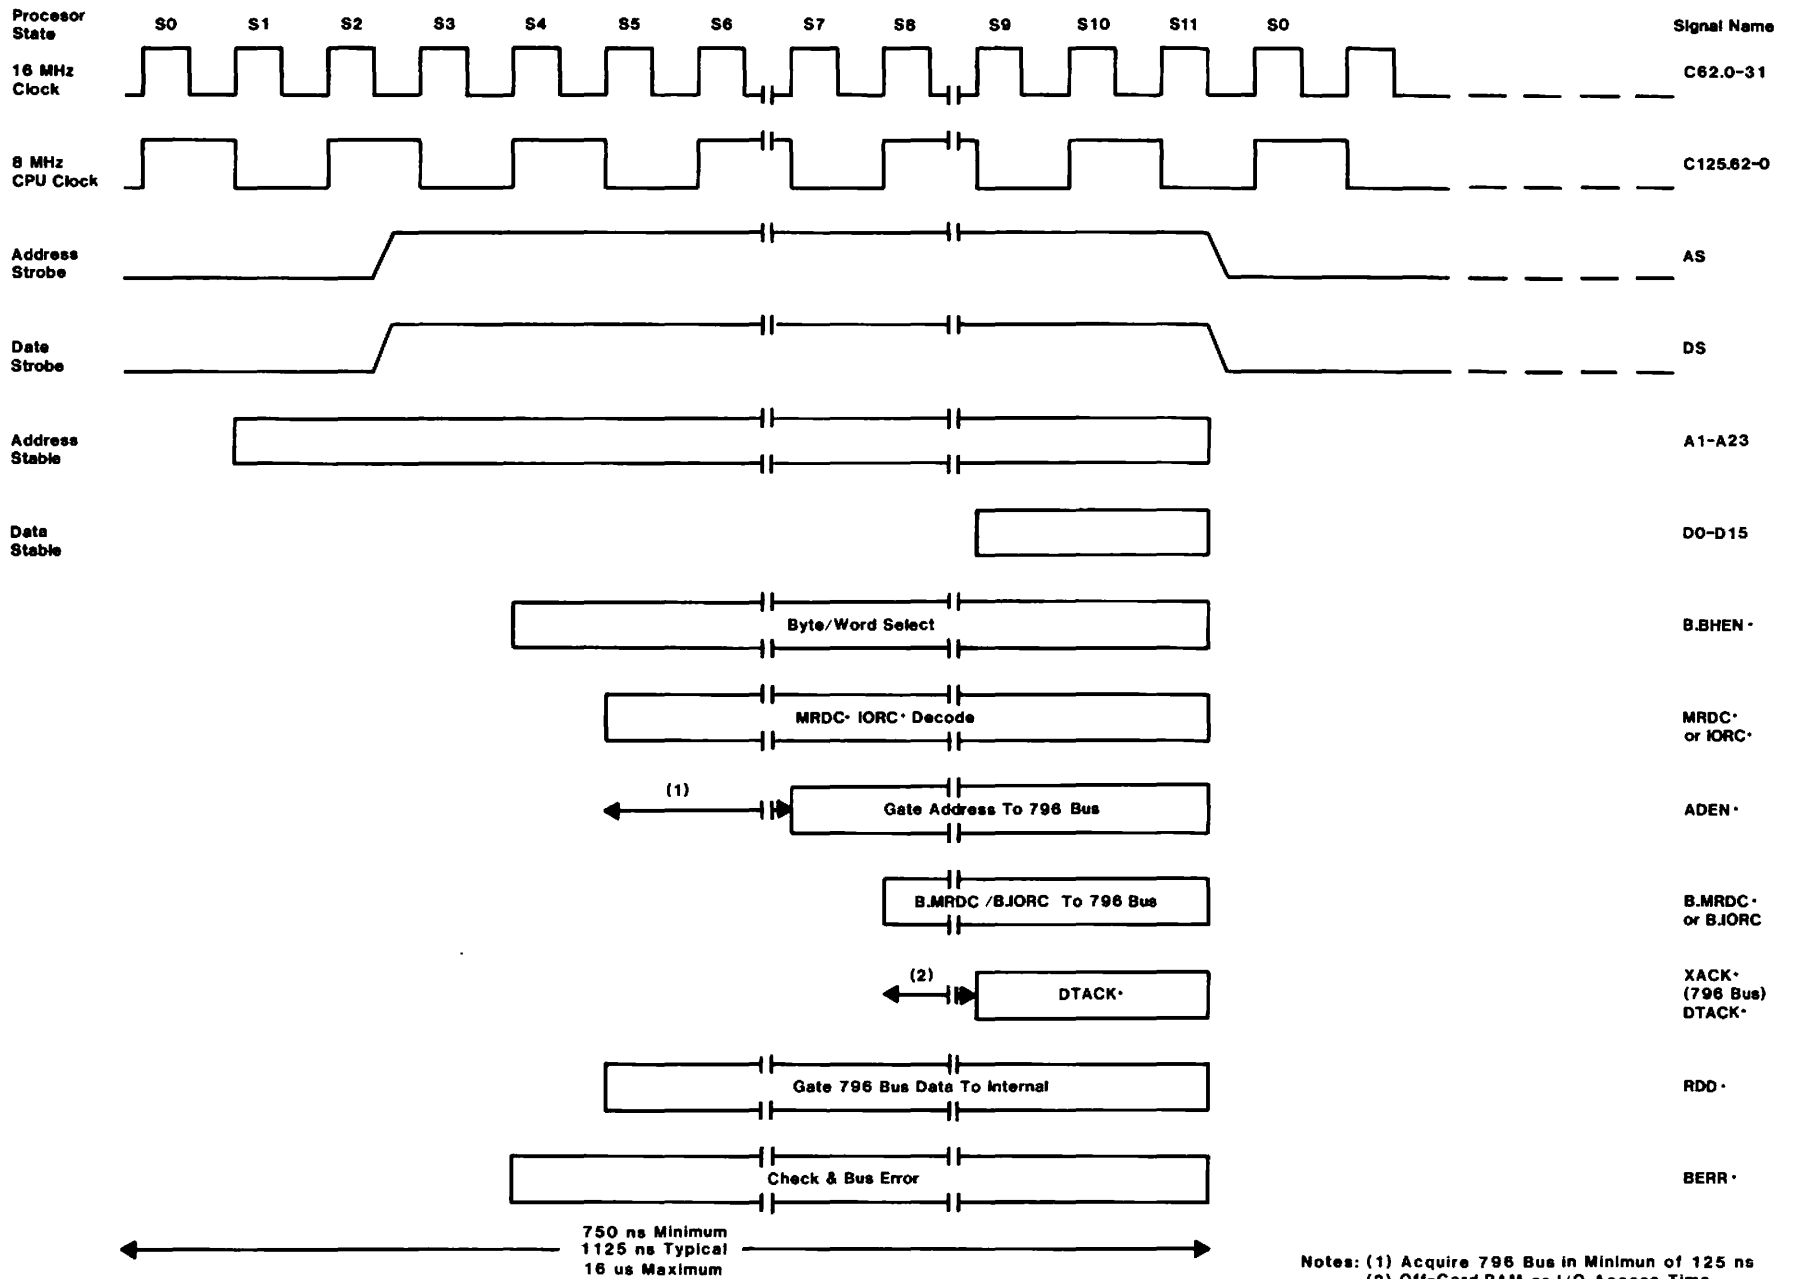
Procesor State
S0 S1 S2 S3 S4 S5 S6 S7 S8 S9 S10 S11 S0
Signal Name

16 MHz Clock
C62.0-31

8 MHz CPU Clock
C125.62-0

Address Strobe
AS

Date Strobe
DS

Address Stable
A1-A23

Data Stable
D0-D15

Byte/Word Select
B.BHEN·

MRDC· IORC· Decode
MRDC· or IORC·

(1)
Gate Address To 796 Bus
ADEN·

B.MRDC /B.IORC To 796 Bus
B.MRDC· or B.IORC

(2)
DTACK·
XACK· (796 Bus) DTACK·

Gate 796 Bus Data To Internal
RDD·

Check & Bus Error
BERR·

750 ns Minimum
1125 ns Typical
16 us Maximum

Notes: (1) Acquire 796 Bus in Minimun of 125 ns
(2) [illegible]